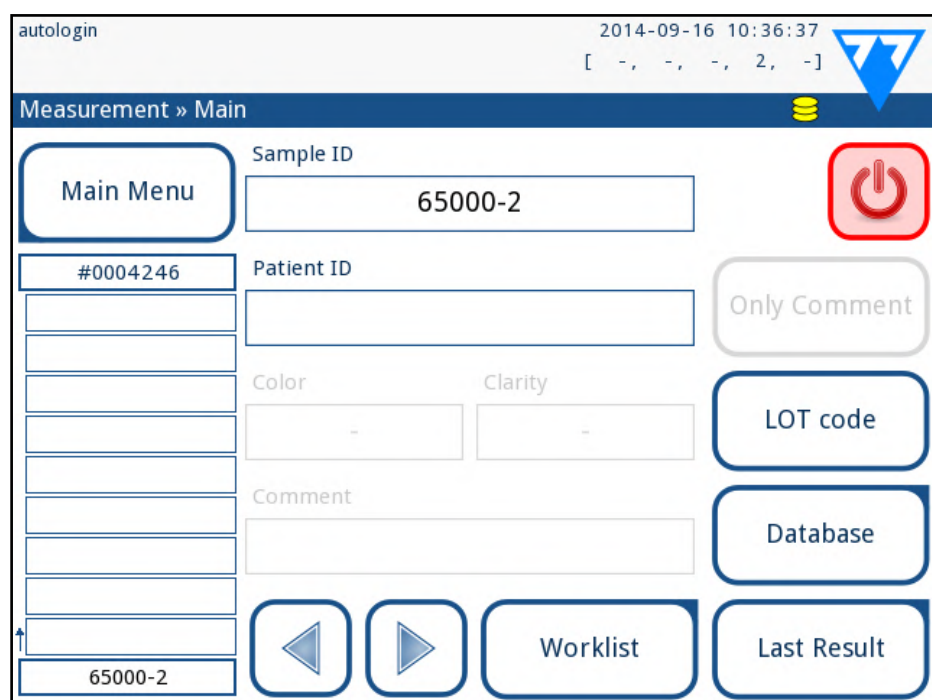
autologin

2014-09-16 10:36:37
[ -, -, -, 2, -]

Measurement » Main

Main Menu

Sample ID

65000-2

#0004246

Patient ID

Only Comment

Color

-

Clarity

-

LOT code

Comment

Database

Worklist

Last Result

65000-2